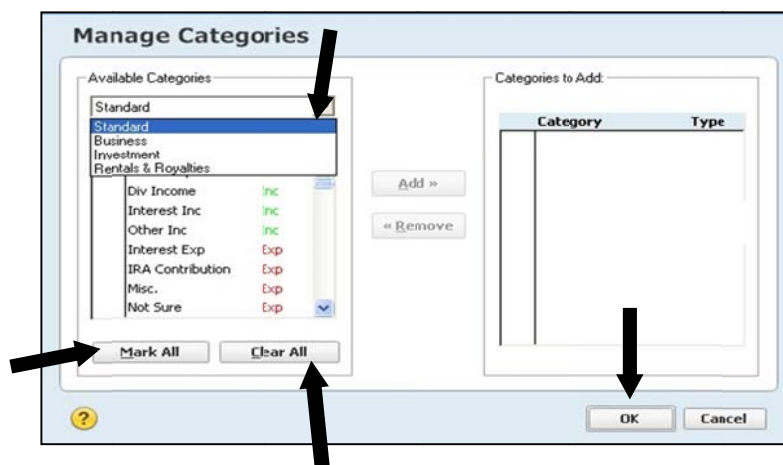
Manage Categories

Available Categories

Standard

Standard
Business
Investment
Rentals & Royalties

| | | |
|---|---|---|
| | Div Income | Inc |
| | Interest Inc | Inc |
| | Other Inc | Inc |
| | Interest Exp | Exp |
| | IRA Contribution | Exp |
| | Misc. | Exp |
| | Not Sure | Exp |

Mark All

Clear All

Add »

« Remove

Categories to Add:

| | Category | Type |
|---|---|---|

?

OK

Cancel